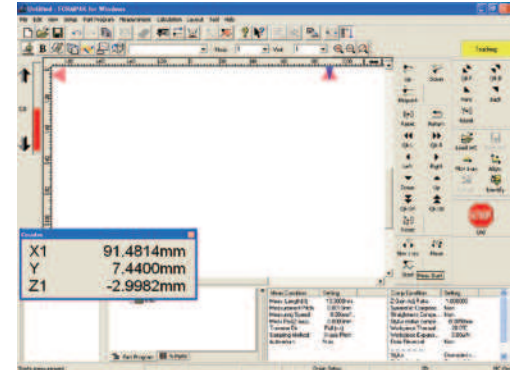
Untitled - FORMPAK for Windows

File Edit View Setup Part Program Measurement Calculation Layout Tool Help

Teaching

Up Down

Stop

Position

X1 91.4814mm

Y 7.4400mm

Z1 -2.9982mm

Part Program

Meas Condition

Setting

Comp Condition

Setting

Ready